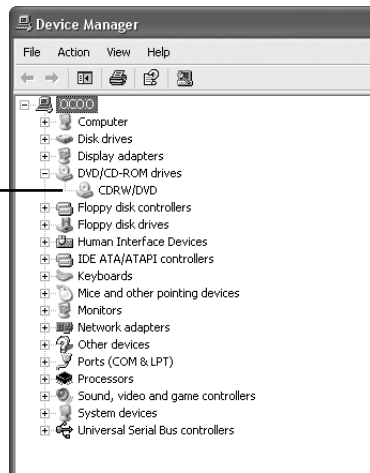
Device Manager

File Action View Help

OCOO
Computer
Disk drives
Display adapters
DVD/CD-ROM drives
CDRW/DVD
Floppy disk controllers
Floppy disk drives
Human Interface Devices
IDE ATA/ATAPI controllers
Keyboards
Mice and other pointing devices
Monitors
Network adapters
Other devices
Ports (COM & LPT)
Processors
Sound, video and game controllers
System devices
Universal Serial Bus controllers